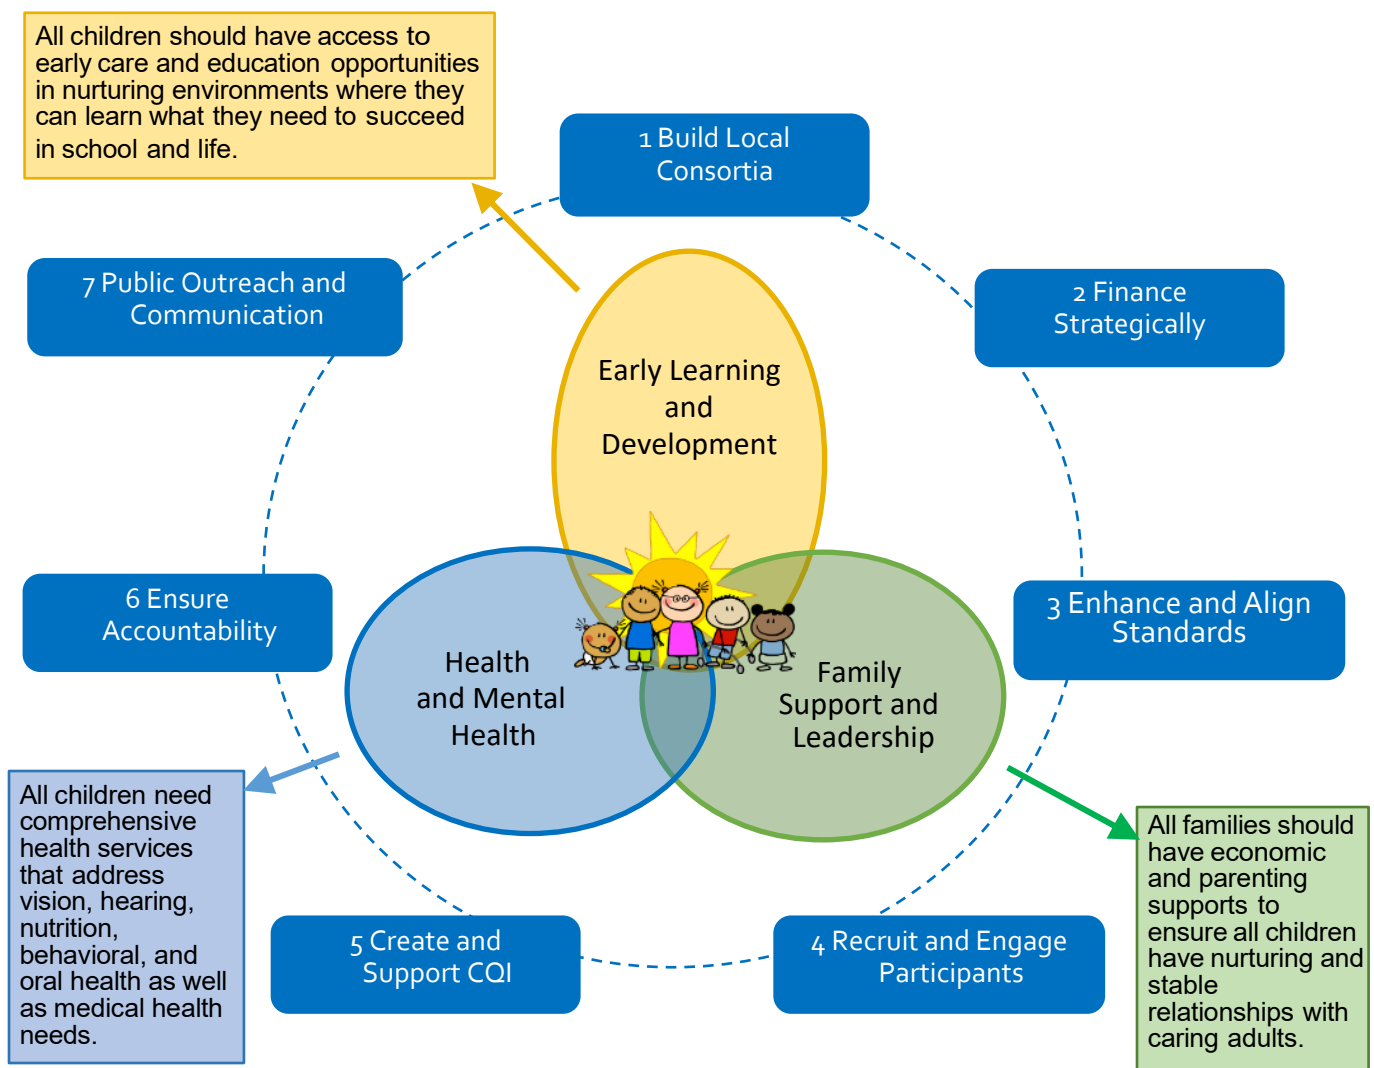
All children should have access to early care and education opportunities in nurturing environments where they can learn what they need to succeed in school and life.

1 Build Local Consortia

7 Public Outreach and Communication

2 Finance Strategically

Early Learning and Development

6 Ensure Accountability

3 Enhance and Align Standards

Health and Mental Health

Family Support and Leadership

All children need comprehensive health services that address vision, hearing, nutrition, behavioral, and oral health as well as medical health needs.

All families should have economic and parenting supports to ensure all children have nurturing and stable relationships with caring adults.

5 Create and Support CQI

4 Recruit and Engage Participants